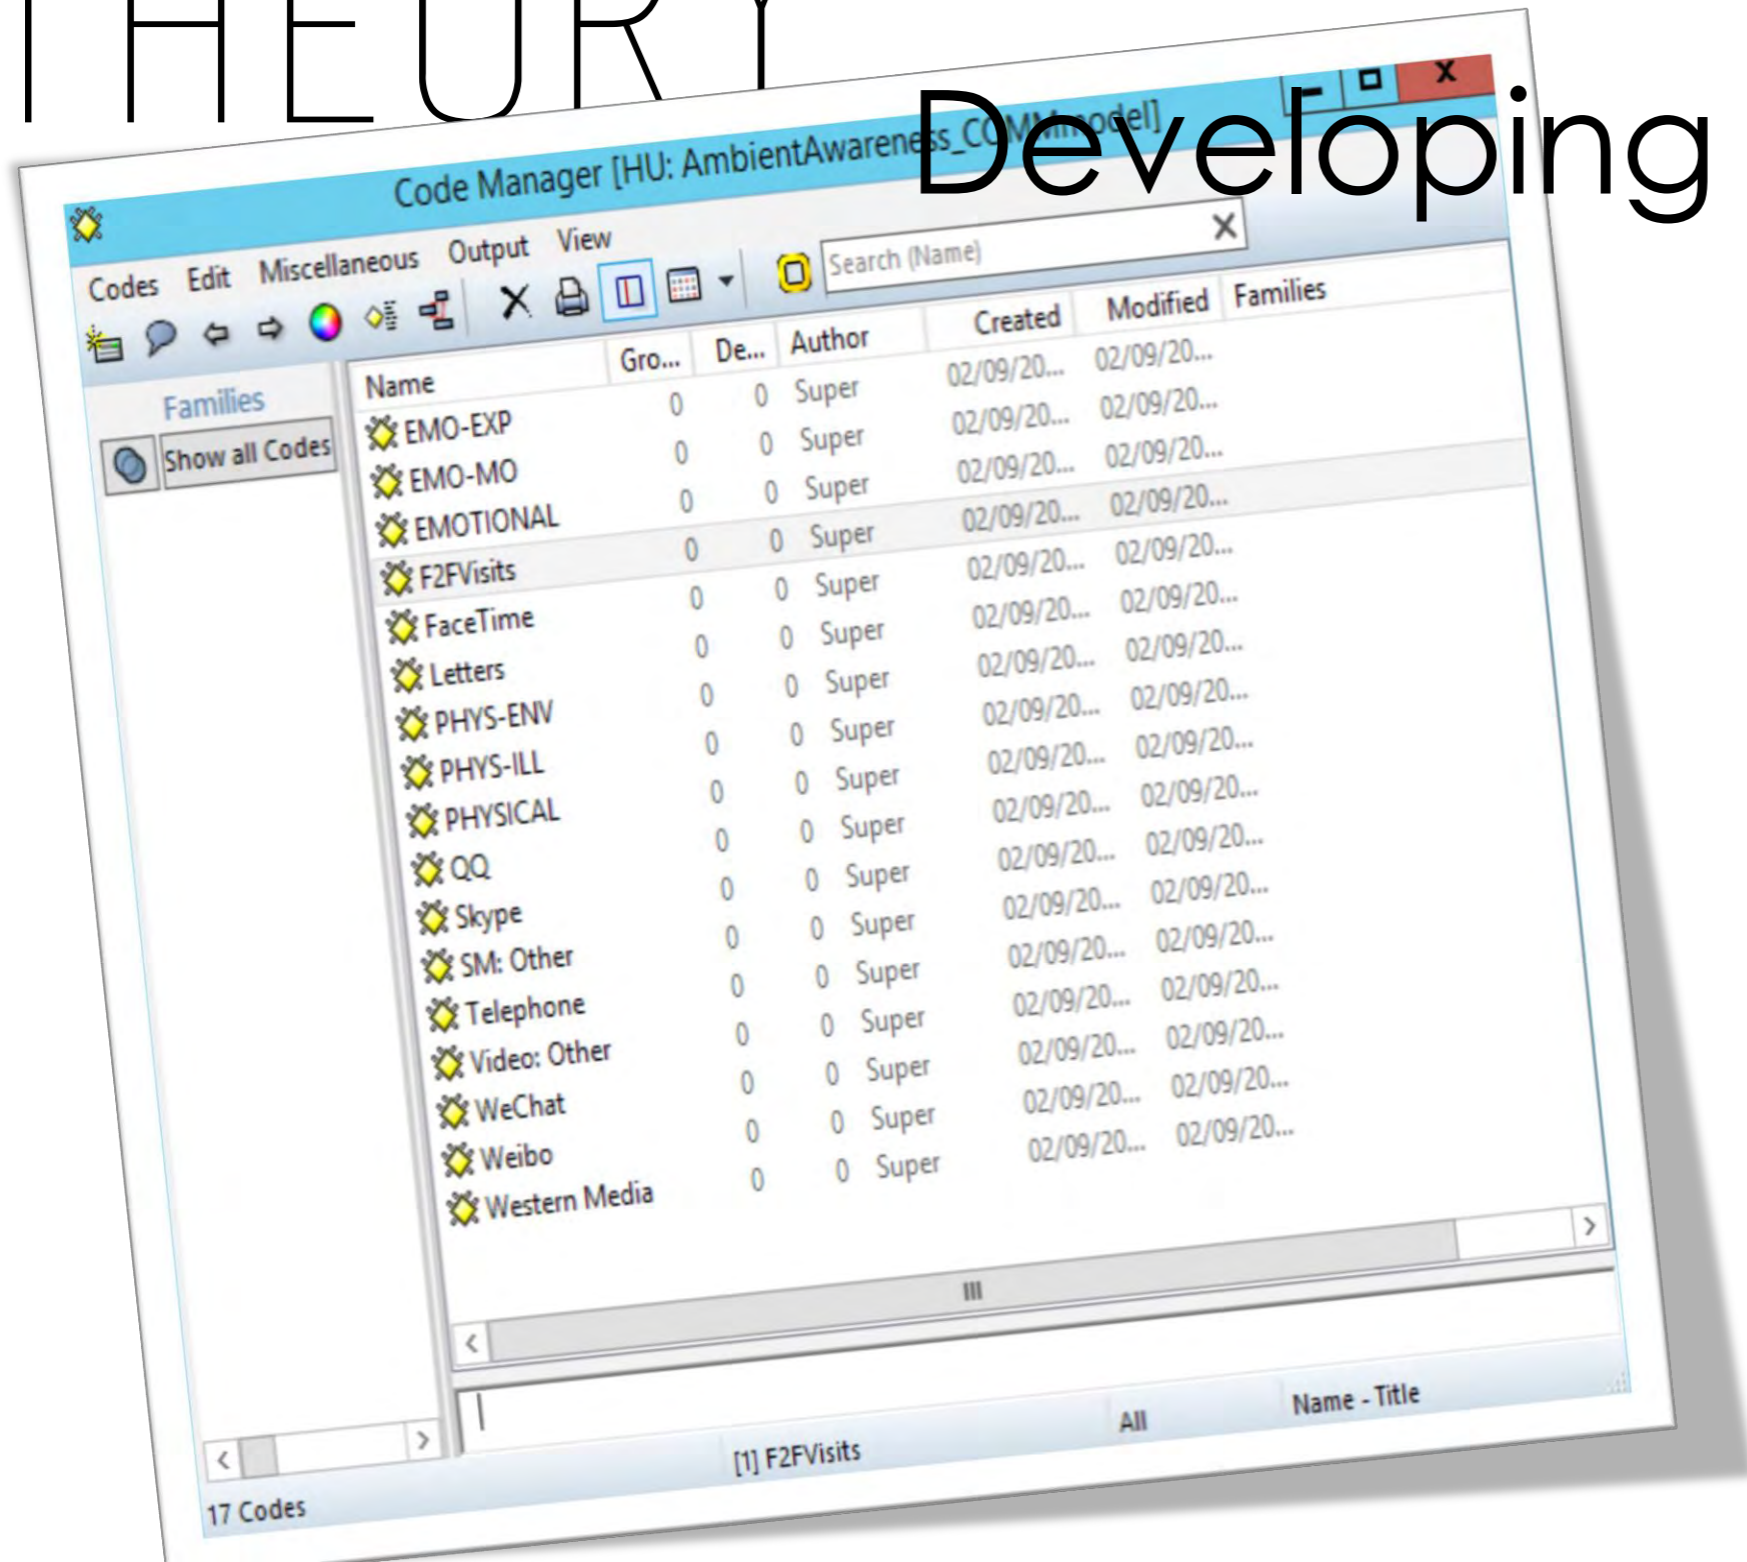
THEORY

Developing

Code Manager [HU: AmbientAwareness_COMMmodel]

Codes Edit Miscellaneous Output View

Search (Name)

Families

Show all Codes

| Name | Gro... | De... | Author | Created | Modified | Families |
|---|---|---|---|---|---|---|
| EMO-EXP | 0 | 0 | Super | 02/09/20... | 02/09/20... | |
| EMO-MO | 0 | 0 | Super | 02/09/20... | 02/09/20... | |
| EMOTIONAL | 0 | 0 | Super | 02/09/20... | 02/09/20... | |
| F2FVisits | 0 | 0 | Super | 02/09/20... | 02/09/20... | |
| FaceTime | 0 | 0 | Super | 02/09/20... | 02/09/20... | |
| Letters | 0 | 0 | Super | 02/09/20... | 02/09/20... | |
| PHYS-ENV | 0 | 0 | Super | 02/09/20... | 02/09/20... | |
| PHYS-ILL | 0 | 0 | Super | 02/09/20... | 02/09/20... | |
| PHYSICAL | 0 | 0 | Super | 02/09/20... | 02/09/20... | |
| QQ | 0 | 0 | Super | 02/09/20... | 02/09/20... | |
| Skype | 0 | 0 | Super | 02/09/20... | 02/09/20... | |
| SM: Other | 0 | 0 | Super | 02/09/20... | 02/09/20... | |
| Telephone | 0 | 0 | Super | 02/09/20... | 02/09/20... | |
| Video: Other | 0 | 0 | Super | 02/09/20... | 02/09/20... | |
| WeChat | 0 | 0 | Super | 02/09/20... | 02/09/20... | |
| Weibo | 0 | 0 | Super | 02/09/20... | 02/09/20... | |
| Western Media | 0 | 0 | Super | | | |

All Name - Title

17 Codes [1] F2FVisits